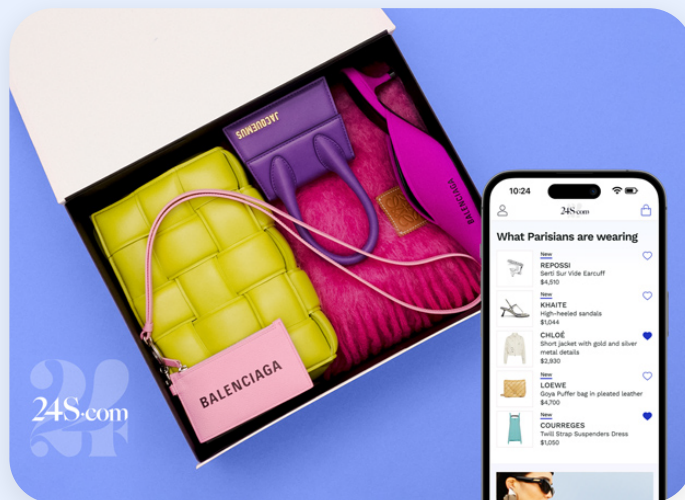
JACQUEMUS

BALENCIAGA

BALENCIAGA

24S.com

10:24

24S.com

What Parisians are wearing

New
REPOSSI
Serti Sur Vide Earcuff
$4,510

New
KHAITE
High-heeled sandals
$1,044

New
CHLOÉ
Short jacket with gold and silver metal details
$2,930

New
LOEWE
Goya Puffer bag in pleated leather
$4,700

New
COURREGES
Twill Strap Suspenders Dress
$1,050